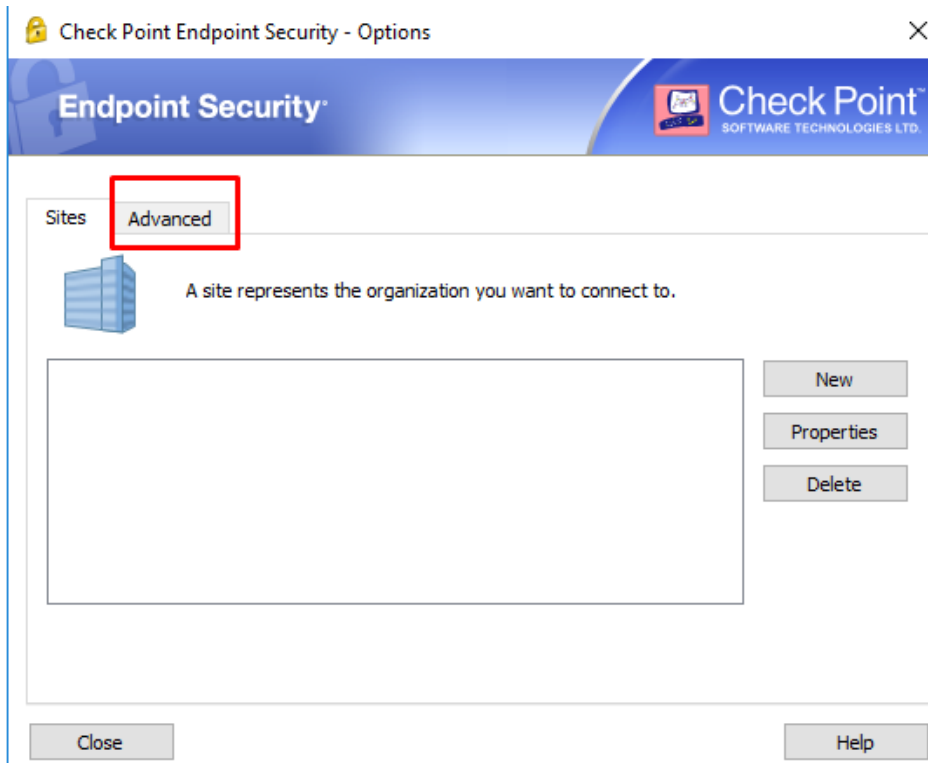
Check Point Endpoint Security - Options

×

Endpoint Security

Check Point™
SOFTWARE TECHNOLOGIES LTD.

Sites
Advanced

A site represents the organization you want to connect to.

New
Properties
Delete

Close
Help